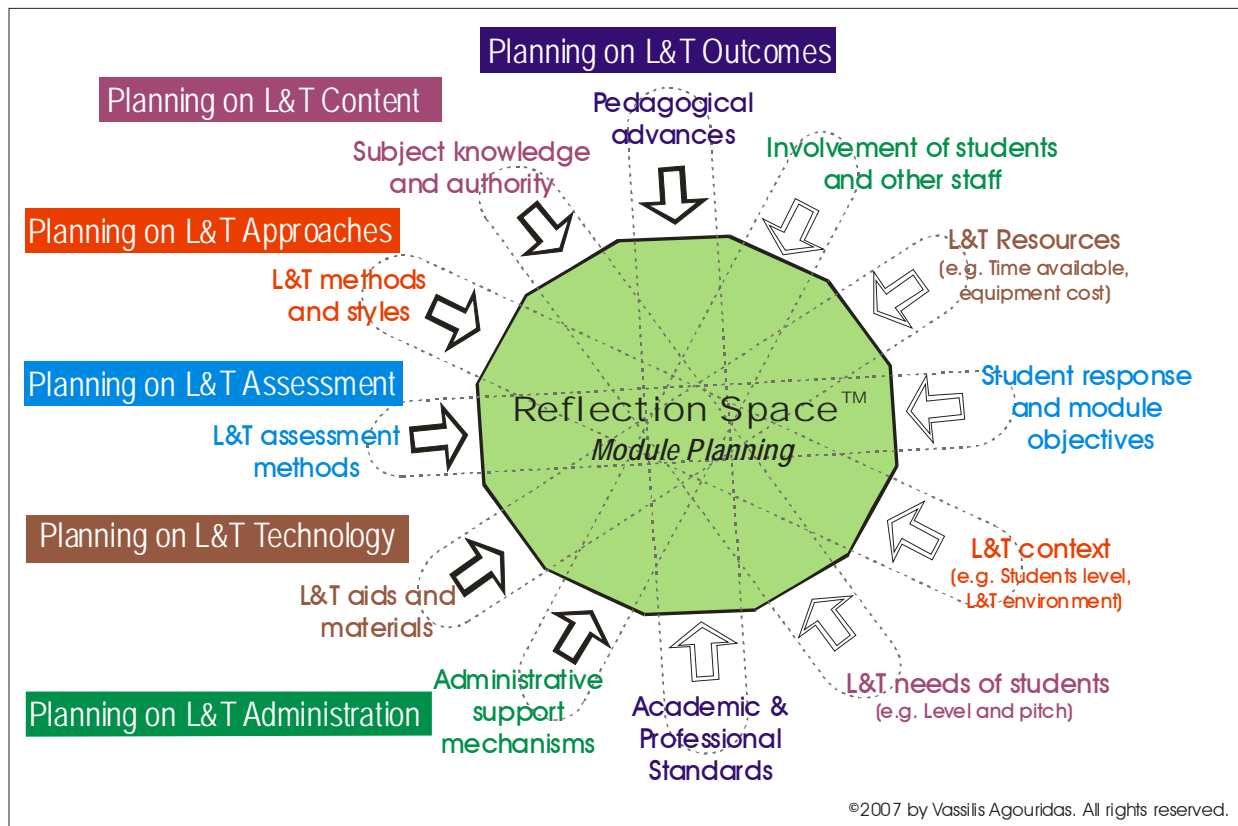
Planning on L&T Outcomes

Planning on L&T Content

Pedagogical advances

Subject knowledge and authority

Involvement of students and other staff

Planning on L&T Approaches

L&T Resources (e.g. Time available, equipment cost)

L&T methods and styles

Planning on L&T Assessment

Student response and module objectives

Reflection Space™

Module Planning

L&T assessment methods

Planning on L&T Technology

L&T context (e.g. Students level, L&T environment)

L&T aids and materials

L&T needs of students (e.g. Level and pitch)

Administrative support mechanisms

Planning on L&T Administration

Academic & Professional Standards

©2007 by Vassilis Agouridas. All rights reserved.